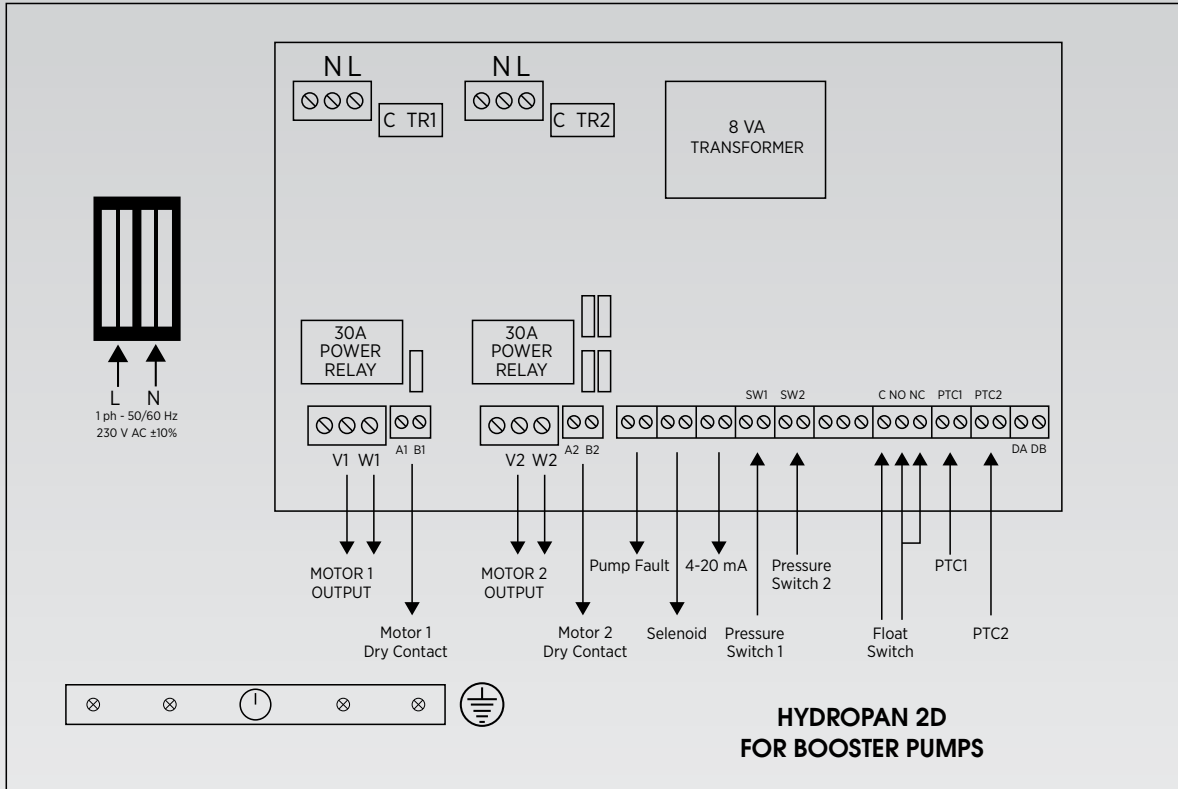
N L

C TR1

N L

C TR2

8 VA
TRANSFORMER

30A
POWER
RELAY

30A
POWER
RELAY

L N
1 ph - 50/60 Hz
230 V AC ±10%

V1 W1 A1 B1

V2 W2 A2 B2

SW1 SW2

C NO NC PTC1 PTC2

DA DB

MOTOR 1
OUTPUT

Motor 1
Dry Contact

MOTOR 2
OUTPUT

Motor 2
Dry Contact

Pump Fault

Selenoid

4-20 mA

Pressure
Switch 1

Pressure
Switch 2

Float
Switch

PTC1

PTC2

HYDROPAN 2D
FOR BOOSTER PUMPS